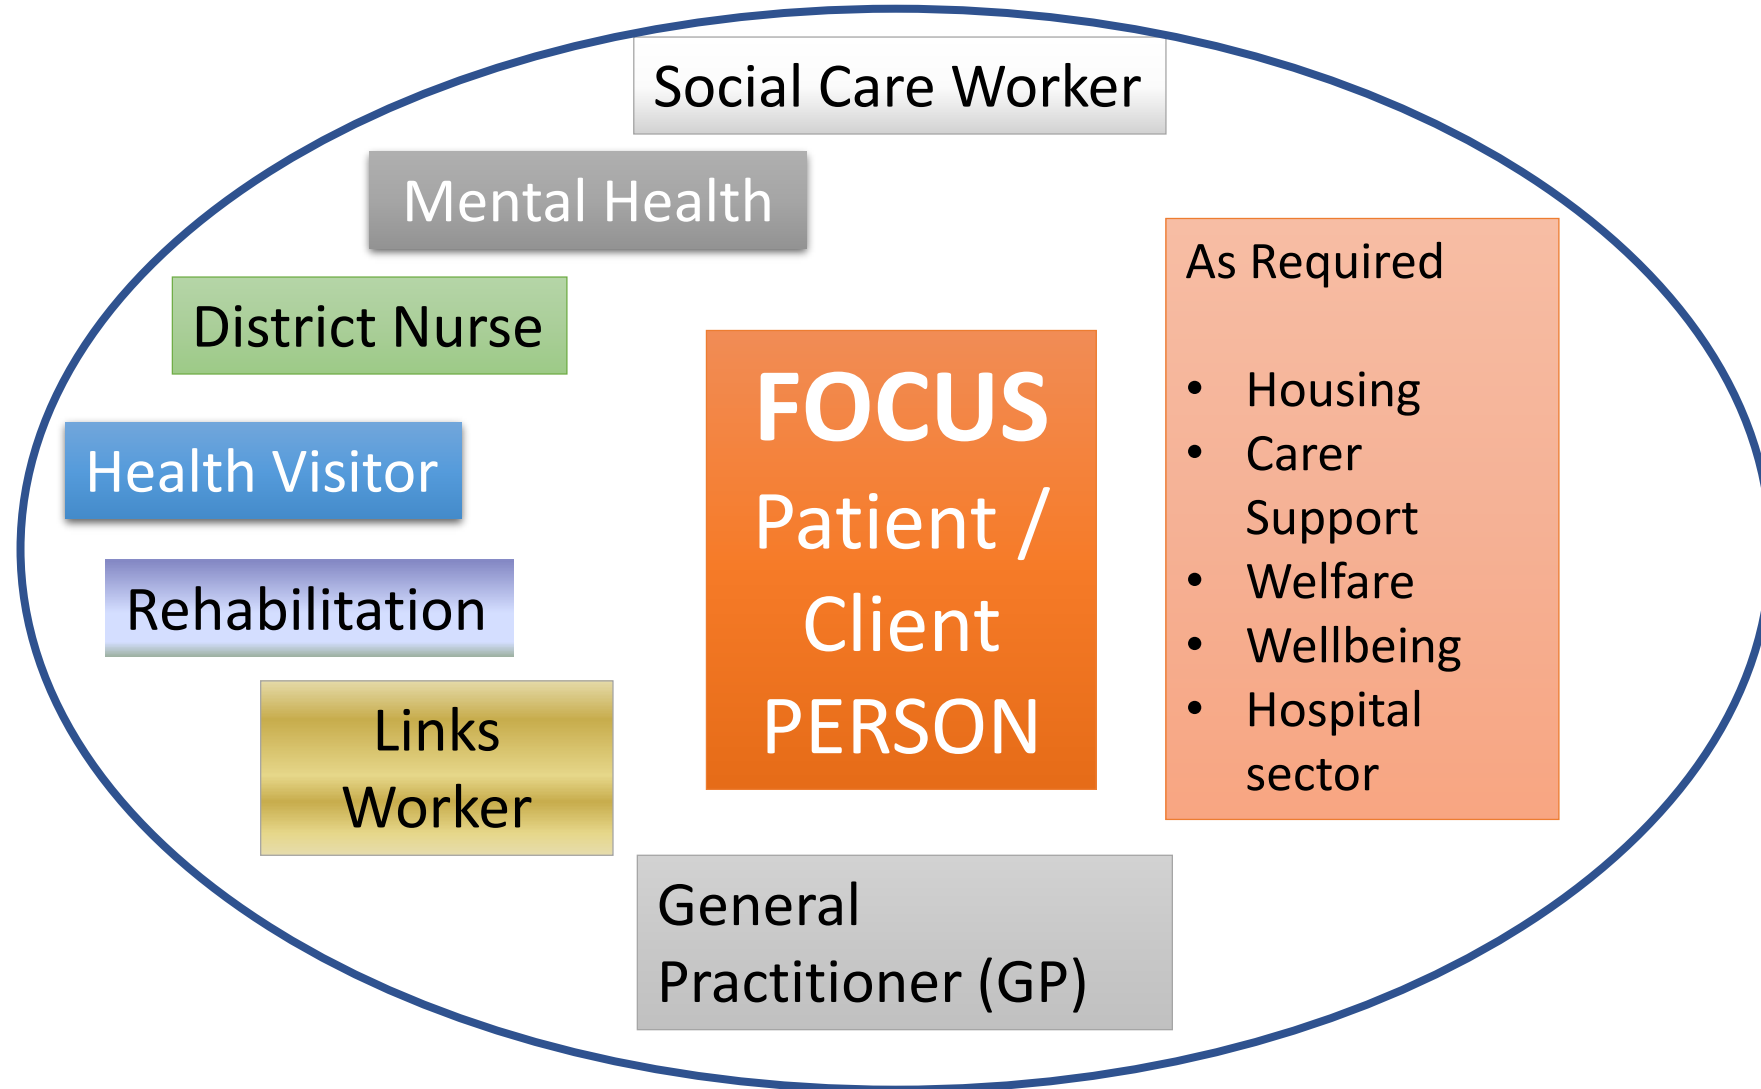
Social Care Worker

Mental Health

District Nurse

Health Visitor

Rehabilitation

Links Worker

FOCUS
Patient / Client
PERSON

As Required

- Housing
- Carer Support
- Welfare
- Wellbeing
- Hospital sector

General Practitioner (GP)